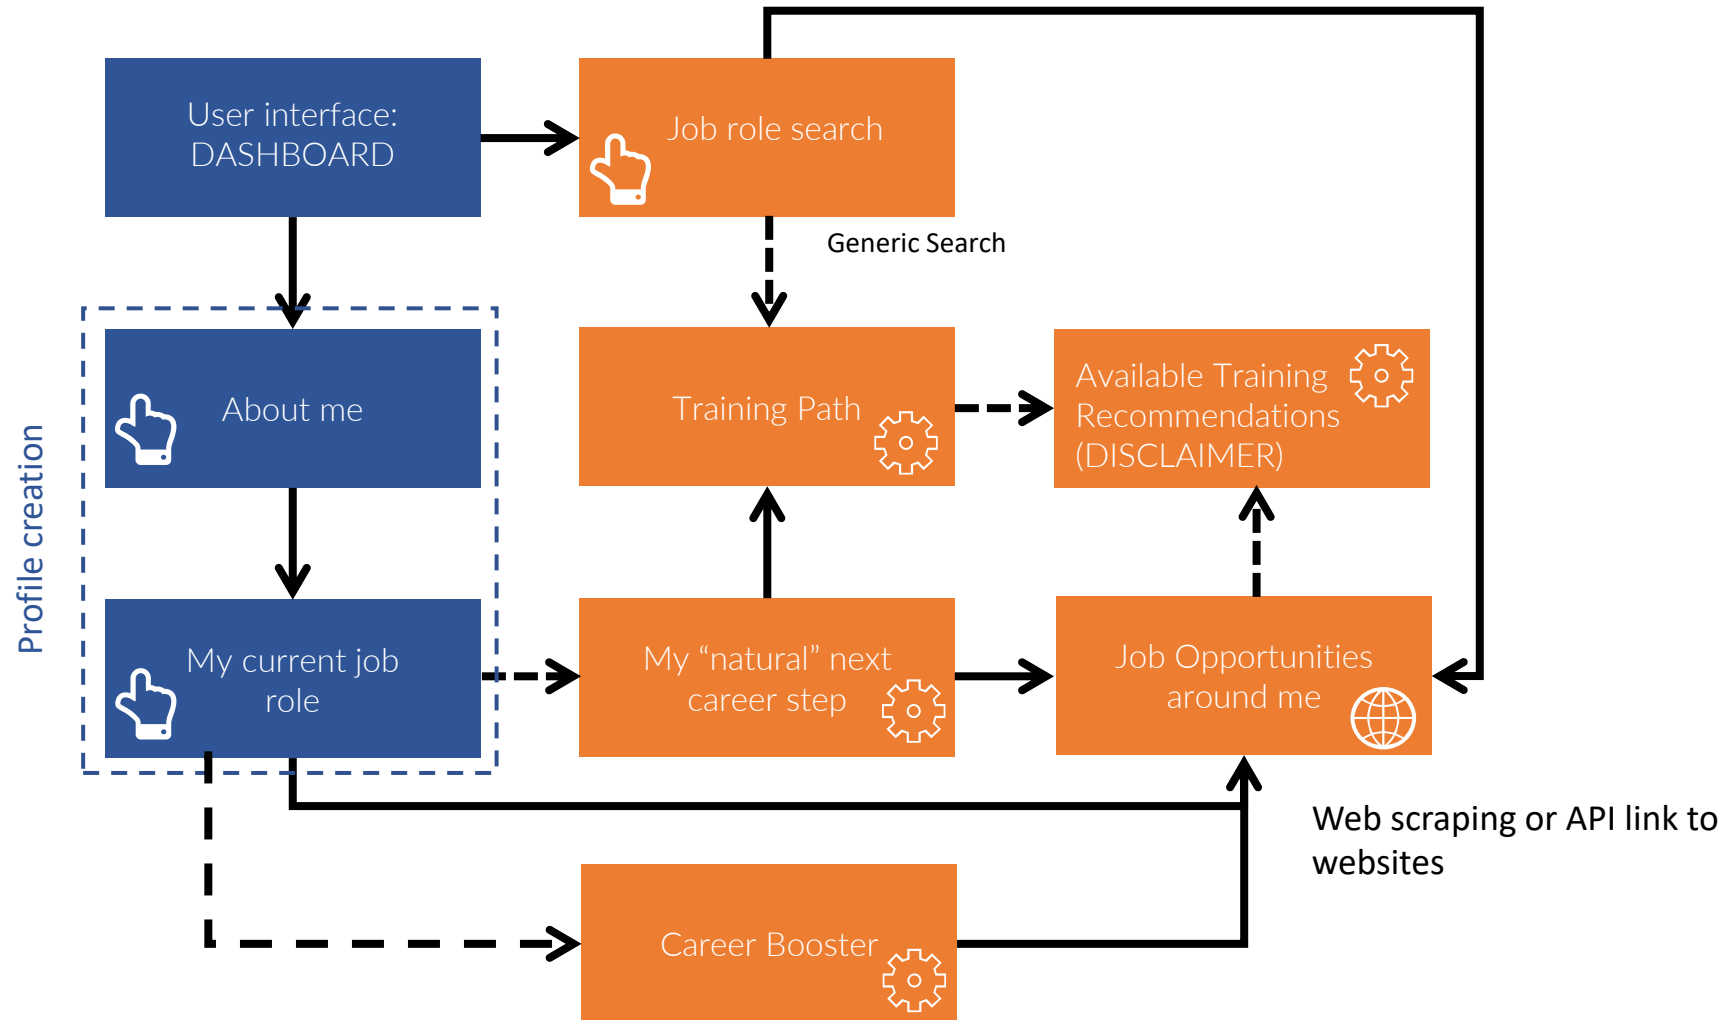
User interface: DASHBOARD

Job role search

Generic Search

Profile creation

About me

Training Path

Available Training Recommendations (DISCLAIMER)

My current job role

My “natural” next career step

Job Opportunities around me

Web scraping or API link to websites

Career Booster